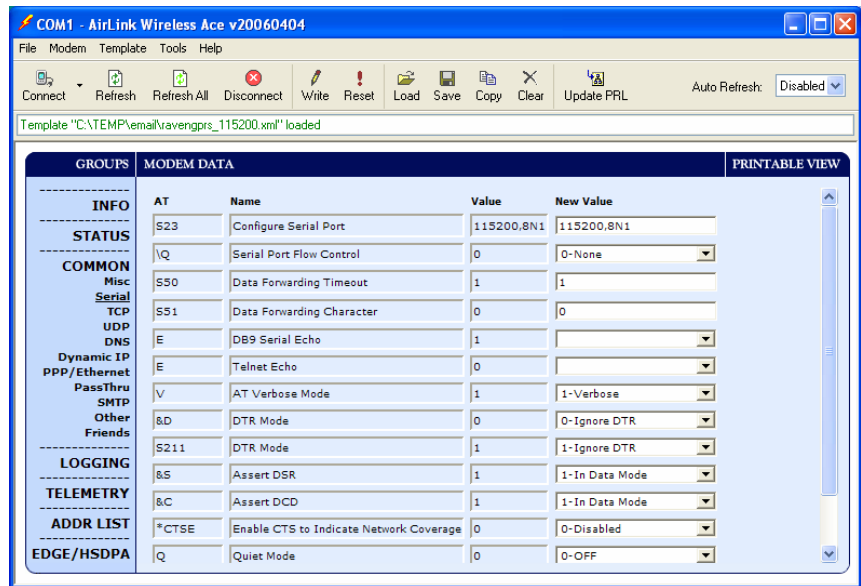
COM1 - AirLink Wireless Ace v20060404

File Modem Template Tools Help

Connect Refresh Refresh All Disconnect Write Reset Load Save Copy Clear Update PRL Auto Refresh: Disabled

Template "C:\TEMP\email\ravengprs_115200.xml" loaded

GROUPS

INFO
STATUS
COMMON
Misc
Serial
TCP
UDP
DNS
Dynamic IP
PPP/Ethernet
PassThru
SMTP
Other
Friends
LOGGING
TELEMETRY
ADDR LIST
EDGE/HSDPA

MODEM DATA

PRINTABLE VIEW

| AT | Name | Value | New Value |
|---|---|---|---|
| S23 | Configure Serial Port | 115200,8N1 | 115200,8N1 |
| \Q | Serial Port Flow Control | 0 | 0-None |
| S50 | Data Forwarding Timeout | 1 | 1 |
| S51 | Data Forwarding Character | 0 | 0 |
| E | DB9 Serial Echo | 1 | |
| E | Telnet Echo | 0 | |
| V | AT Verbose Mode | 1 | 1-Verbose |
| &D | DTR Mode | 0 | 0-Ignore DTR |
| S211 | DTR Mode | 1 | 1-Ignore DTR |
| &S | Assert DSR | 1 | 1-In Data Mode |
| &C | Assert DCD | 1 | 1-In Data Mode |
| *CTSE | Enable CTS to Indicate Network Coverage | 0 | 0-Disabled |
| Q | Quiet Mode | 0 | 0-OFF |